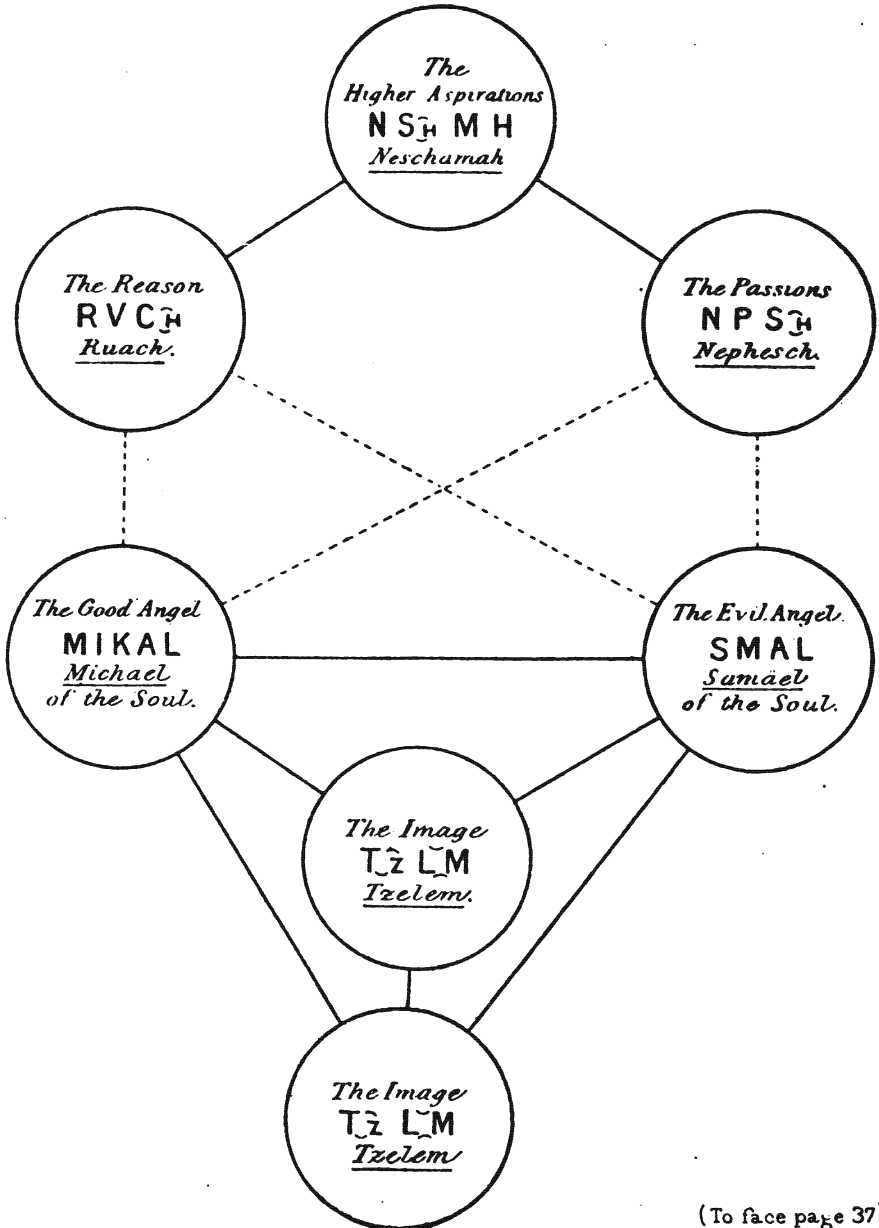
The Higher Aspirations
N S͡H M H
Neschamah

The Reason
R V C͡H
Ruach.

The Passions
N P S͡H
Nephesch.

The Good Angel
MIKAL
Michael
of the Soul.

The Evil Angel.
SMAL
Samäel
of the Soul.

The Image
T͡Z L͡M
Tzelem.

The Image
T͡Z L͡M
Tzelem

(To face page 37